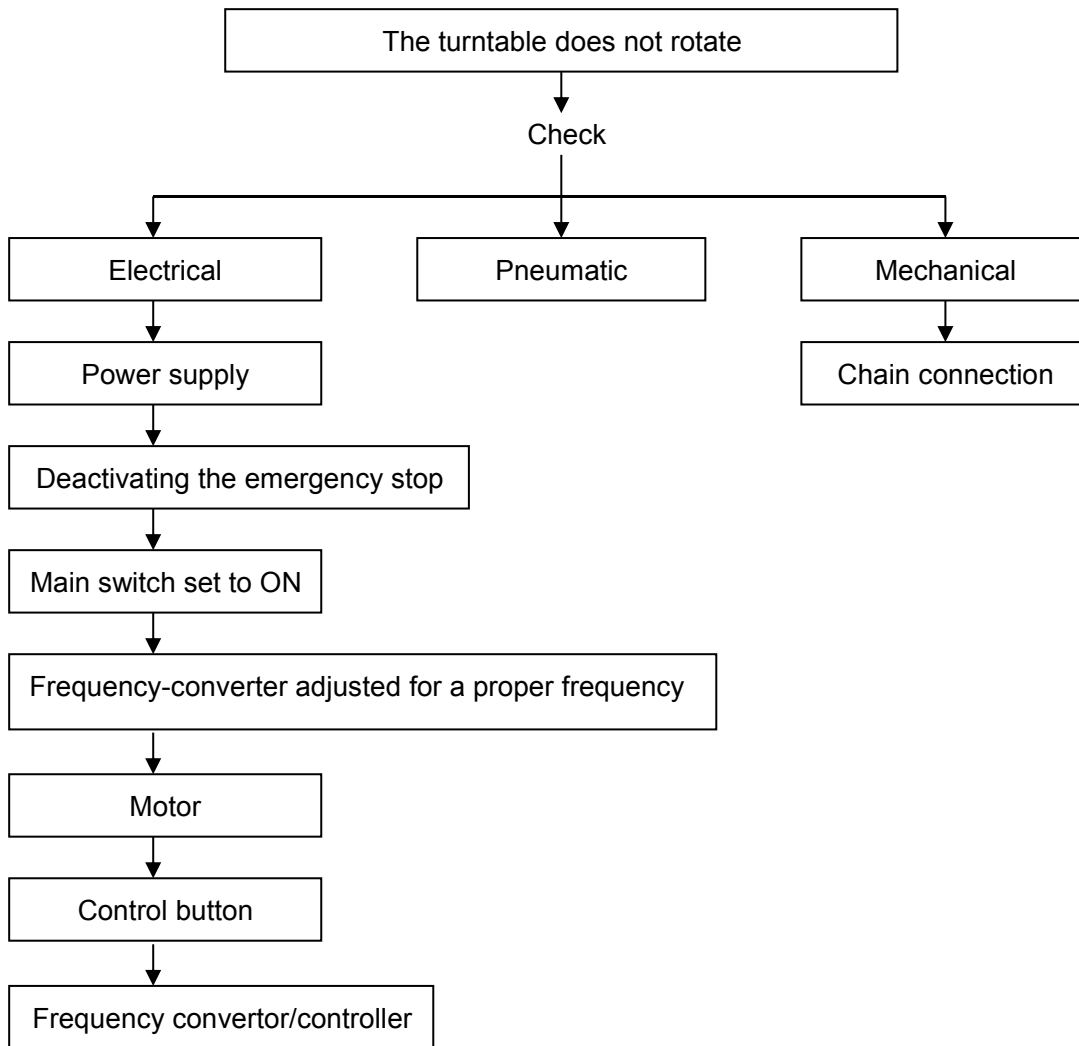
The turntable does not rotate

Check

Electrical

Pneumatic

Mechanical

Power supply

Chain connection

Deactivating the emergency stop

Main switch set to ON

Frequency-converter adjusted for a proper frequency

Motor

Control button

Frequency convertor/controller